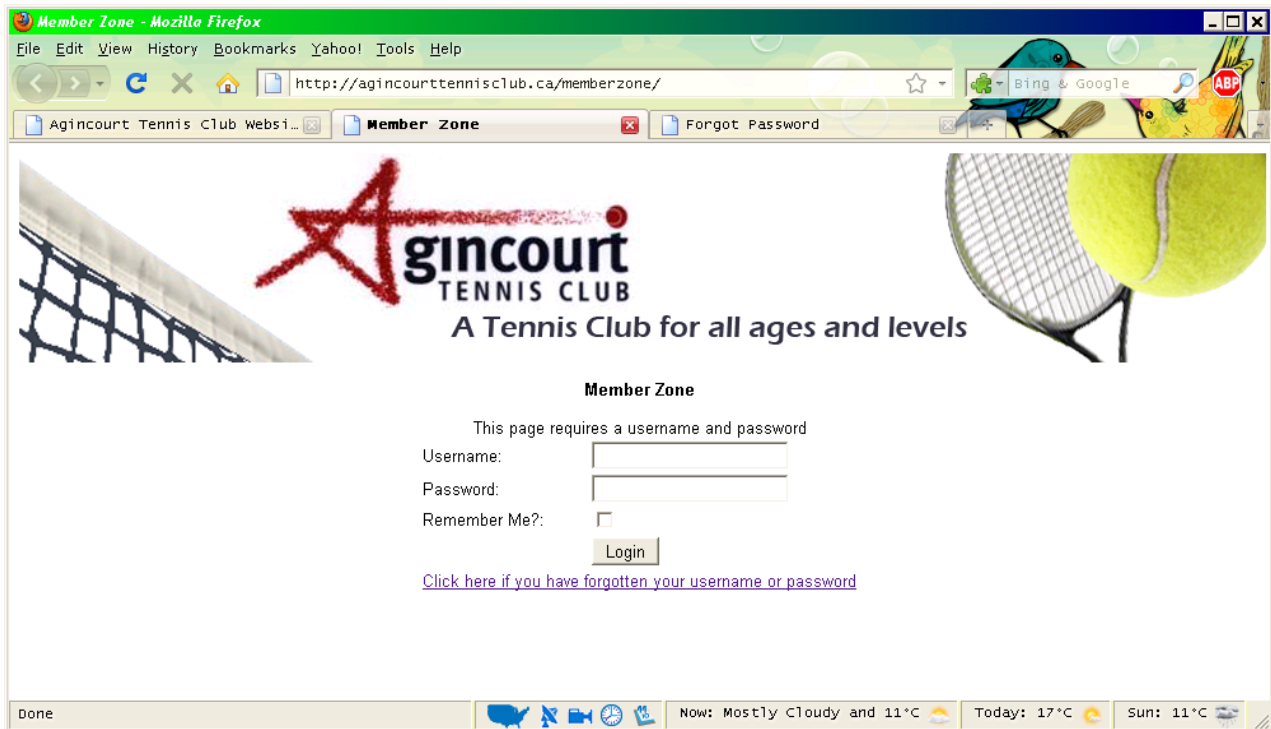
Member Zone - Mozilla Firefox

File Edit View History Bookmarks Yahoo! Tools Help

http://agincourttennisclub.ca/memberzone/

Bing & Google

ABP

Agincourt Tennis Club Websi...

Member Zone

Forgot Password

Agincourt
TENNIS CLUB
A Tennis Club for all ages and levels

Member Zone

This page requires a username and password

Username:

Password:

Remember Me?:

Login

Click here if you have forgotten your username or password

Done

Now: Mostly Cloudy and 11°C

Today: 17°C

Sun: 11°C